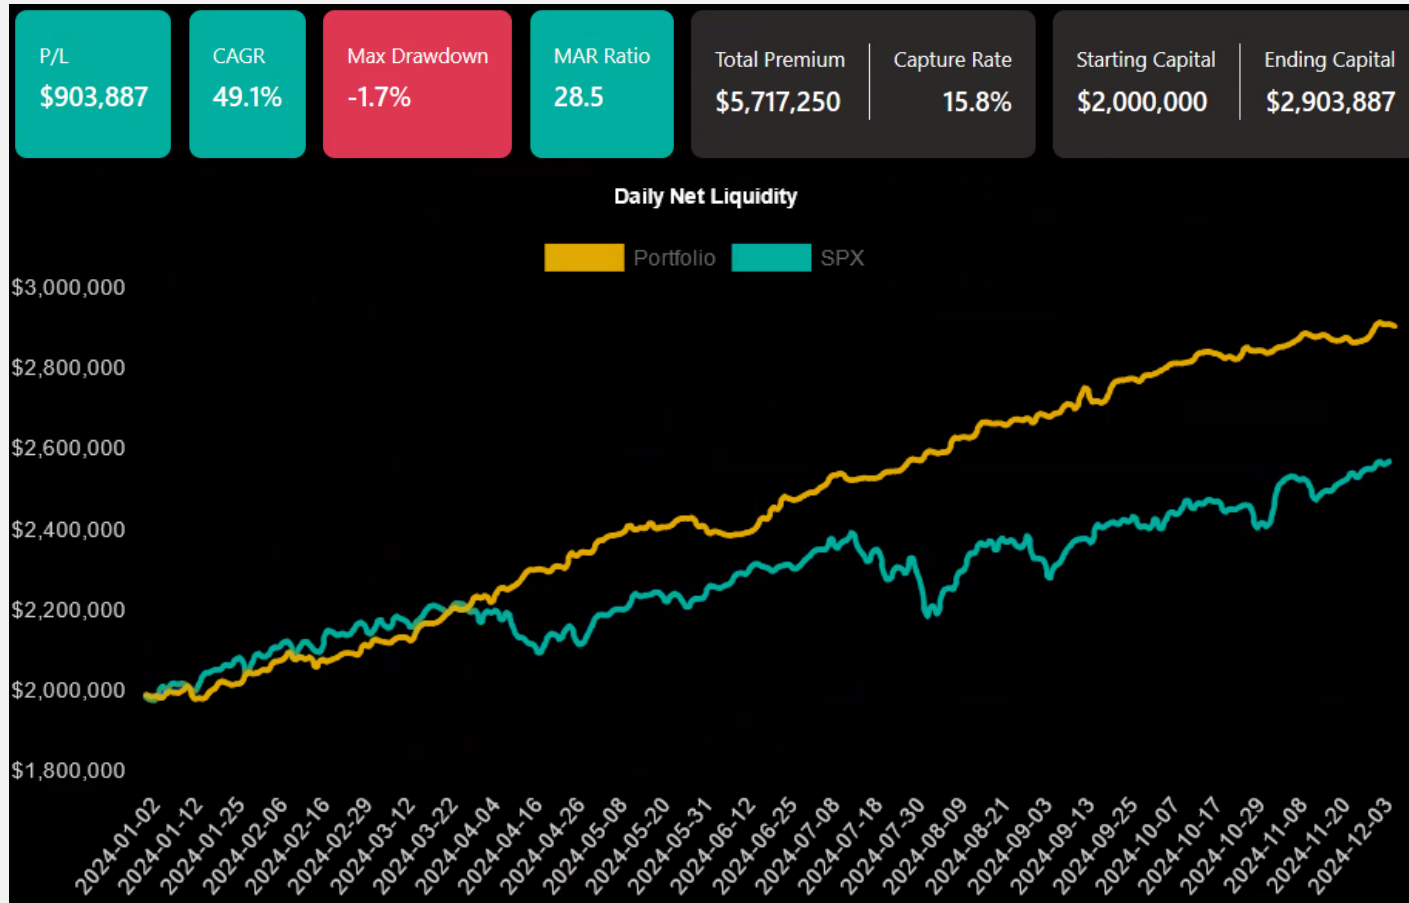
P/L
$903,887

CAGR
49.1%

Max Drawdown
-1.7%

MAR Ratio
28.5

Total Premium
$5,717,250

Capture Rate
15.8%

Starting Capital
$2,000,000

Ending Capital
$2,903,887

Daily Net Liquidity

Portfolio SPX

$3,000,000
$2,800,000
$2,600,000
$2,400,000
$2,200,000
$2,000,000
$1,800,000

2024-01-02 2024-01-12 2024-01-25 2024-02-06 2024-02-16 2024-02-29 2024-03-12 2024-03-22 2024-04-04 2024-04-16 2024-04-26 2024-05-08 2024-05-20 2024-05-31 2024-06-12 2024-06-25 2024-07-08 2024-07-18 2024-07-30 2024-08-09 2024-08-21 2024-09-03 2024-09-13 2024-09-25 2024-10-07 2024-10-17 2024-10-29 2024-11-08 2024-11-20 2024-12-03